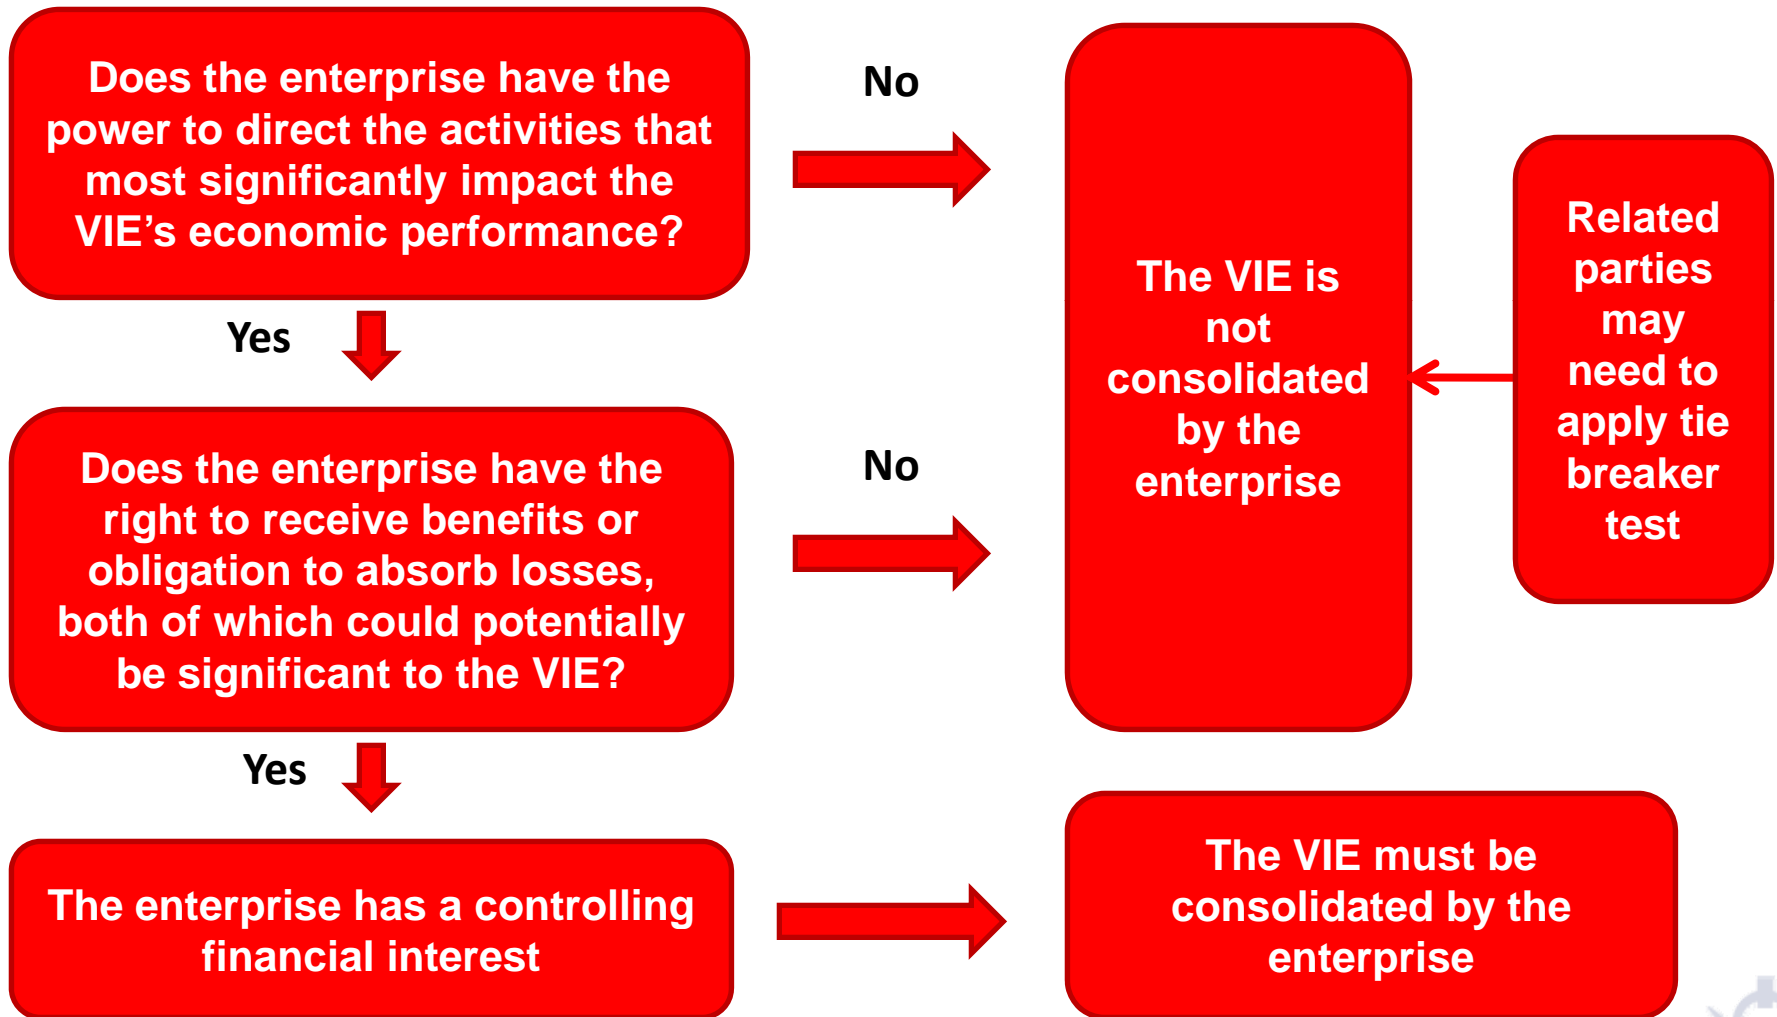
Does the enterprise have the power to direct the activities that most significantly impact the VIE's economic performance?

No

The VIE is not consolidated by the enterprise

Related parties may need to apply tie breaker test

Yes

Does the enterprise have the right to receive benefits or obligation to absorb losses, both of which could potentially be significant to the VIE?

No

Yes

The enterprise has a controlling financial interest

The VIE must be consolidated by the enterprise